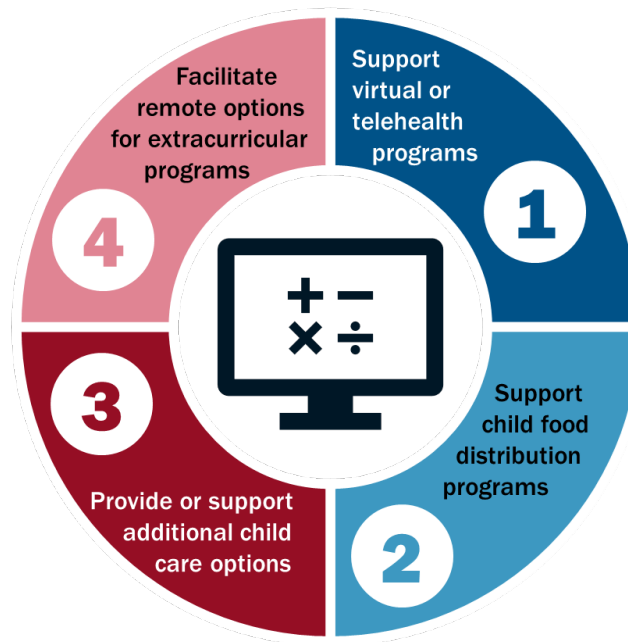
Support virtual or telehealth programs

1

Support child food distribution programs

2

Provide or support additional child care options

3

Facilitate remote options for extracurricular programs

4

+ −
× ÷